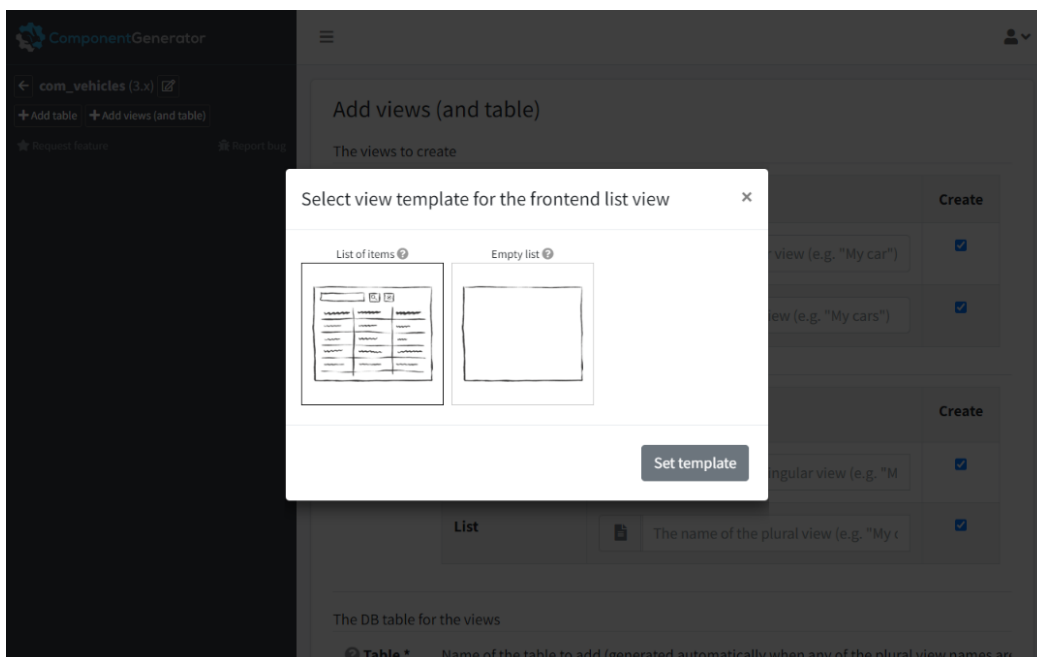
ComponentGenerator

com_vehicles (3.x)

+Add table +Add views (and table)

Request feature Report bug

Add views (and table)

The views to create

Create

view (e.g. "My car")

iew (e.g. "My cars")

Create

ingular view (e.g. "M

List

The name of the plural view (e.g. "My c

The DB table for the views

Table * Name of the table to add (generated automatically when any of the plural view names are

Select view template for the frontend list view ×

List of items

Empty list

Set template